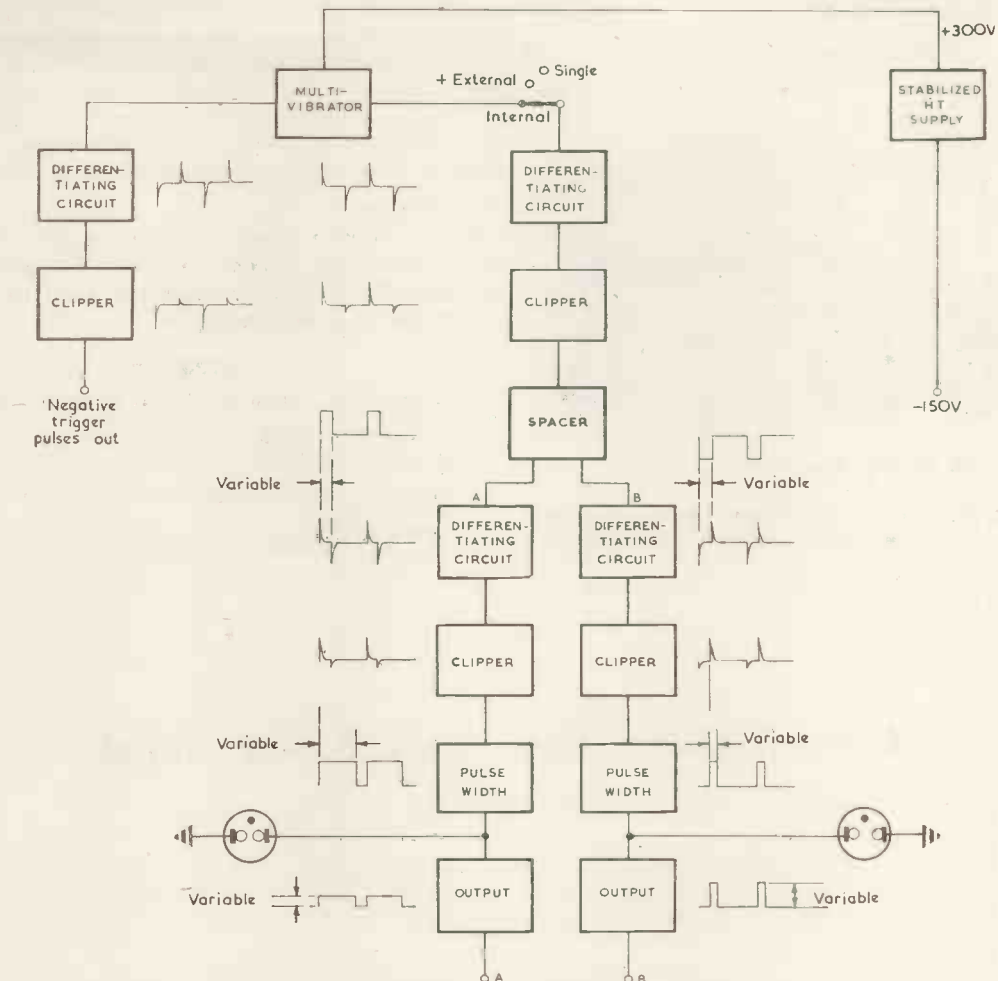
+300V

MULTI-VIBRATOR

+ External

Single

Internal

STABILIZED HT SUPPLY

DIFFERENTIATING CIRCUIT

DIFFERENTIATING CIRCUIT

CLIPPER

CLIPPER

Negative trigger pulses out

-150V

SPACER

Variable

Variable

A

B

DIFFERENTIATING CIRCUIT

DIFFERENTIATING CIRCUIT

CLIPPER

CLIPPER

Variable

Variable

PULSE WIDTH

PULSE WIDTH

Variable

OUTPUT

OUTPUT

Variable

A

B